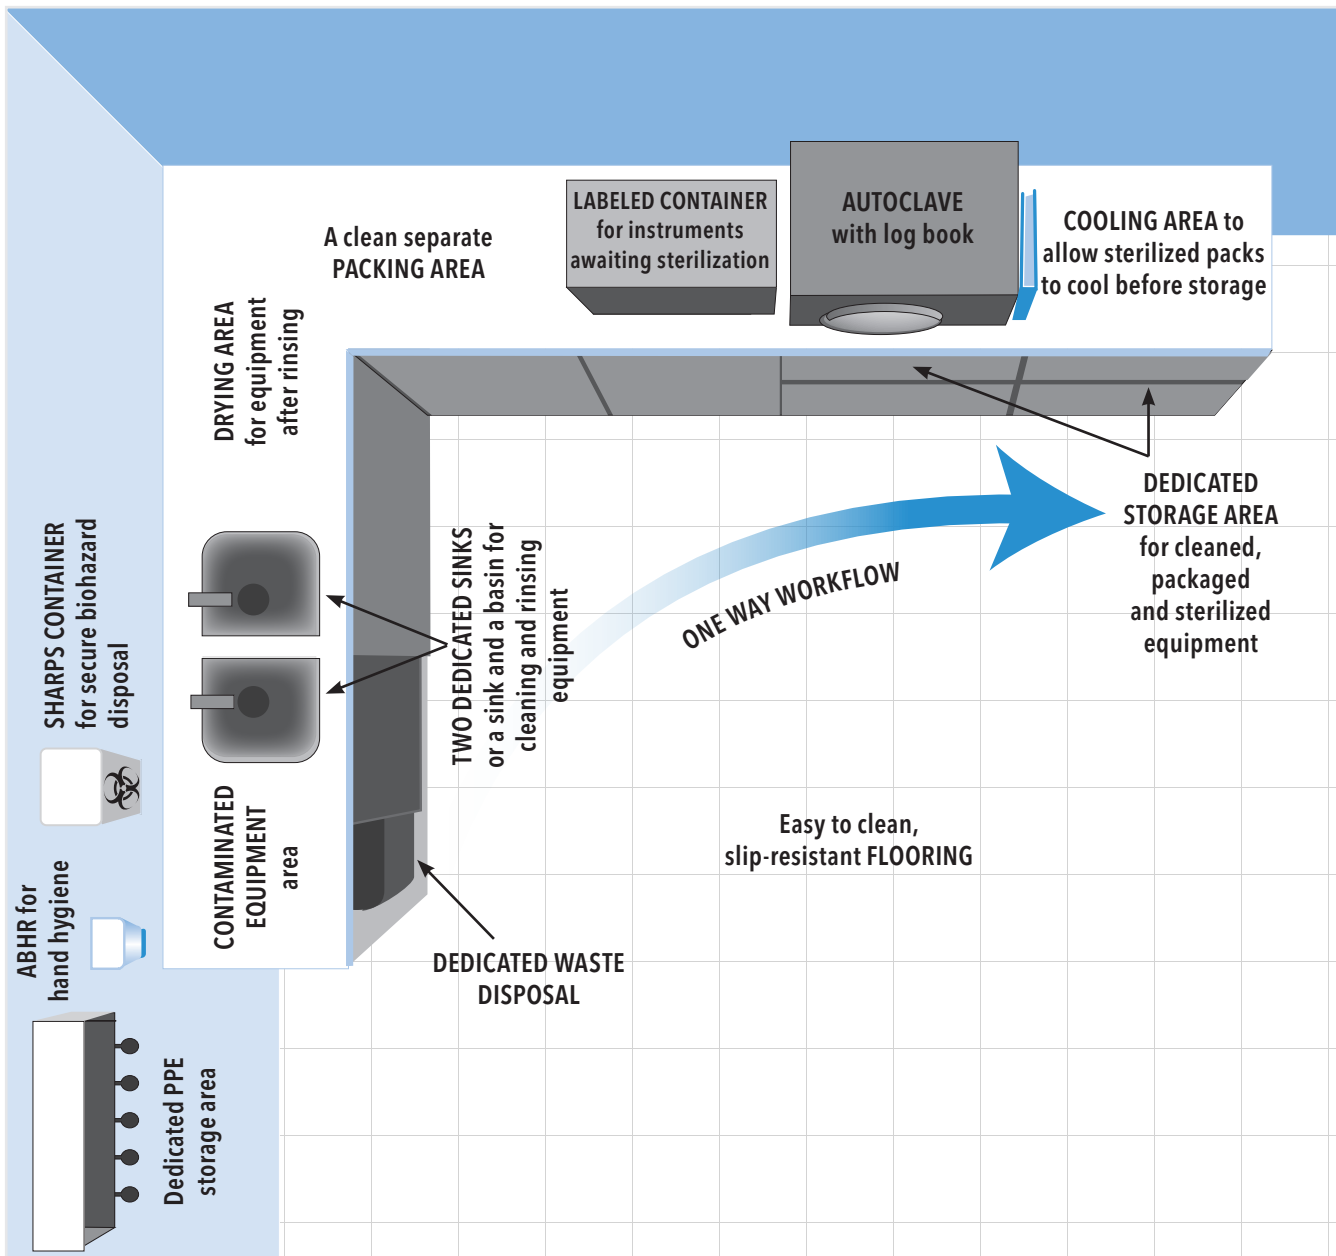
A clean separate PACKING AREA

LABELED CONTAINER for instruments awaiting sterilization

AUTOCLAVE with log book

COOLING AREA to allow sterilized packs to cool before storage

DRYING AREA for equipment after rinsing

SHARPS CONTAINER for secure biohazard disposal

TWO DEDICATED SINKS or a sink and a basin for cleaning and rinsing equipment

ONE WAY WORKFLOW

DEDICATED STORAGE AREA for cleaned, packaged and sterilized equipment

CONTAMINATED EQUIPMENT area

ABHR for hand hygiene

Easy to clean, slip-resistant FLOORING

DEDICATED WASTE DISPOSAL

Dedicated PPE storage area